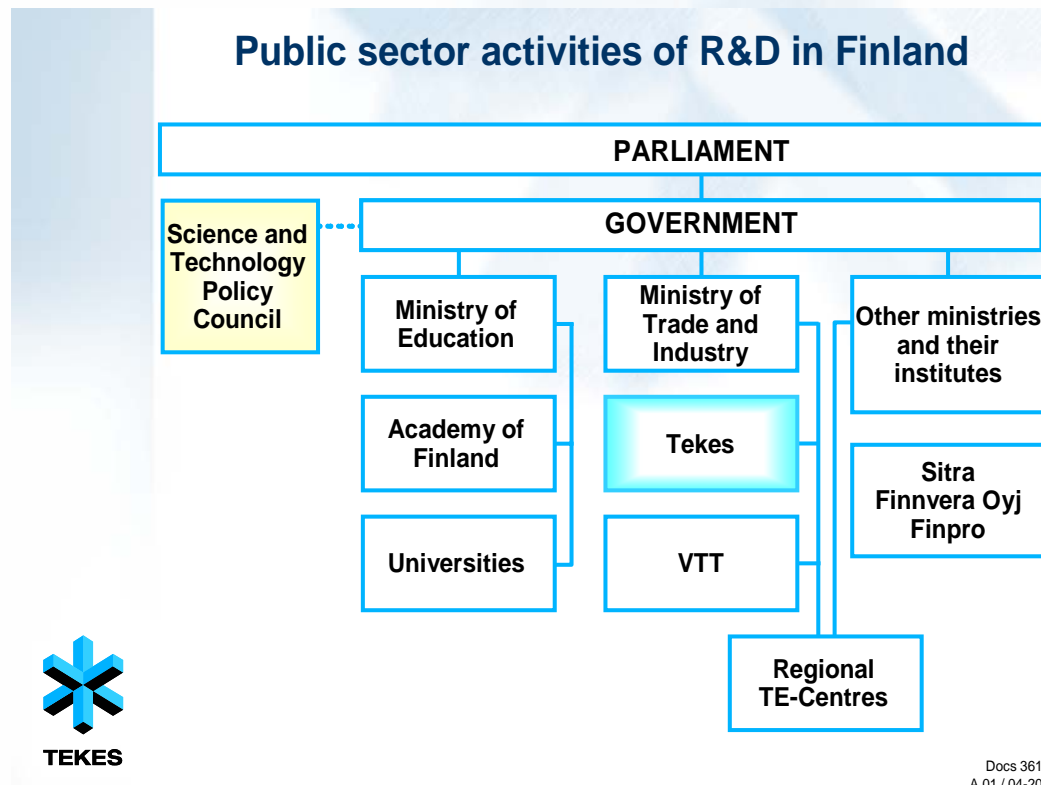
Public sector activities of R&D in Finland

PARLIAMENT

Science and Technology Policy Council

GOVERNMENT

Ministry of Education

Ministry of Trade and Industry

Other ministries and their institutes

Academy of Finland

Tekes

Sitra
Finnvera Oyj
Finpro

Universities

VTT

Regional TE-Centres

TEKES

Docs 361
A 01 / 04-20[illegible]